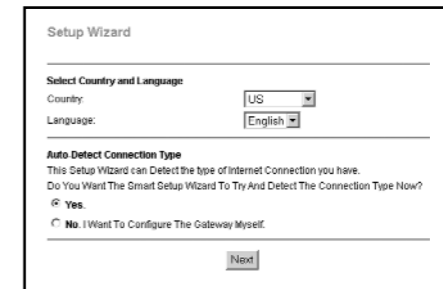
Setup Wizard

Select Country and Language

Country: US

Language: English

Auto-Detect Connection Type

This Setup Wizard can Detect the type of Internet Connection you have.

Do You Want The Smart Setup Wizard To Try And Detect The Connection Type Now?

Yes.

No. I Want To Configure The Gateway Myself.

Next